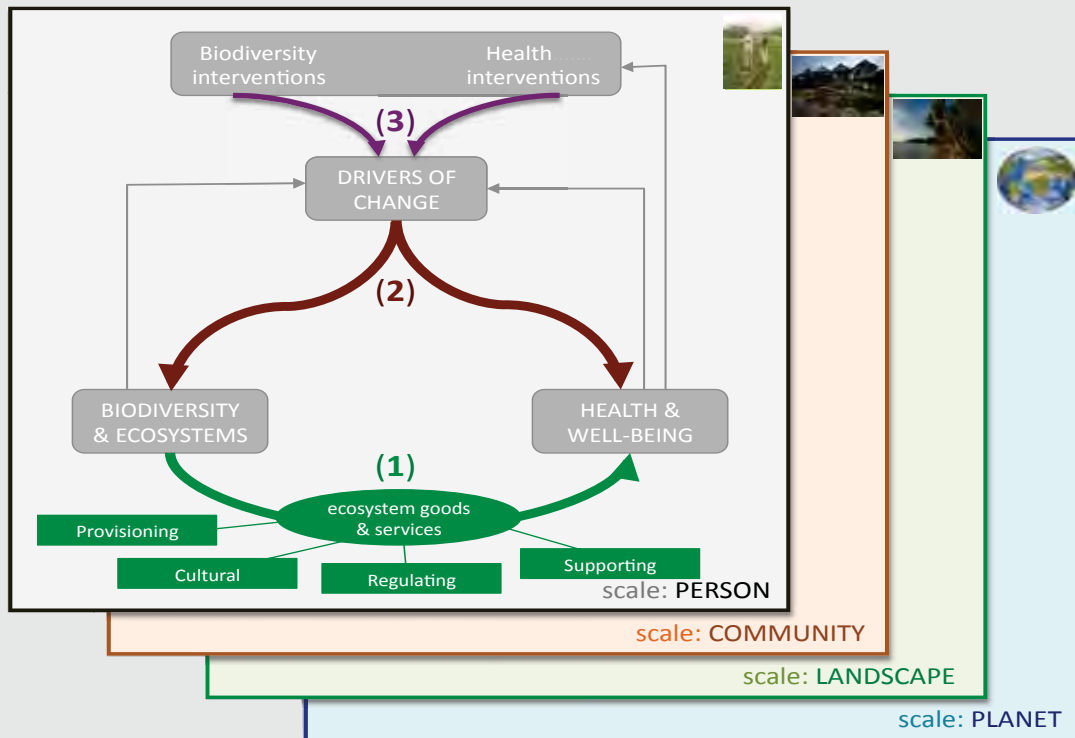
Biodiversity interventions

Health interventions

(3)

DRIVERS OF CHANGE

(2)

BIODIVERSITY & ECOSYSTEMS

HEALTH & WELL-BEING

(1)

ecosystem goods & services

Provisioning

Cultural

Regulating

Supporting

scale: PERSON

scale: COMMUNITY

scale: LANDSCAPE

scale: PLANET